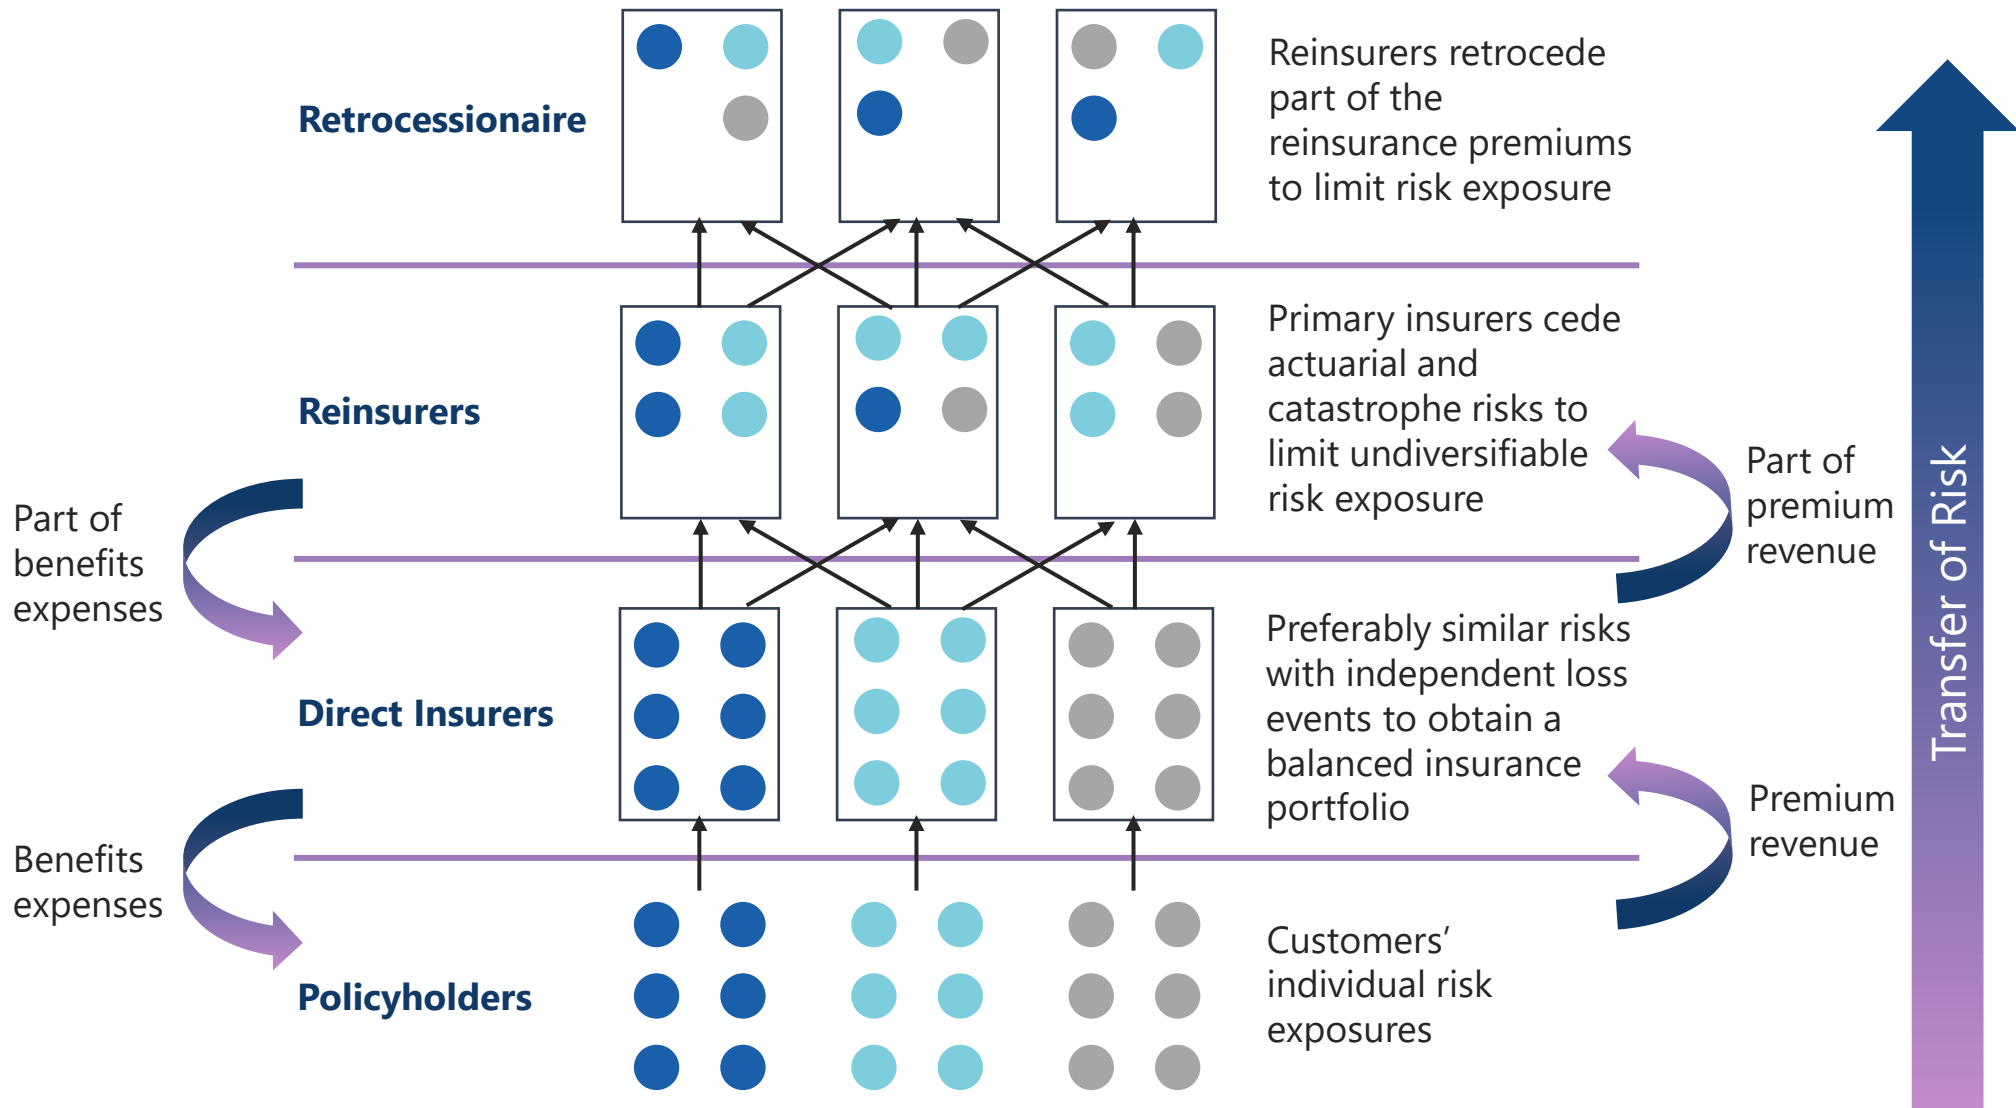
Retrocessionaire

Reinsurers retrocede part of the reinsurance premiums to limit risk exposure

Reinsurers

Primary insurers cede actuarial and catastrophe risks to limit undiversifiable risk exposure

Part of benefits expenses

Part of premium revenue

Direct Insurers

Preferably similar risks with independent loss events to obtain a balanced insurance portfolio

Benefits expenses

Premium revenue

Policyholders

Customers' individual risk exposures

Transfer of Risk